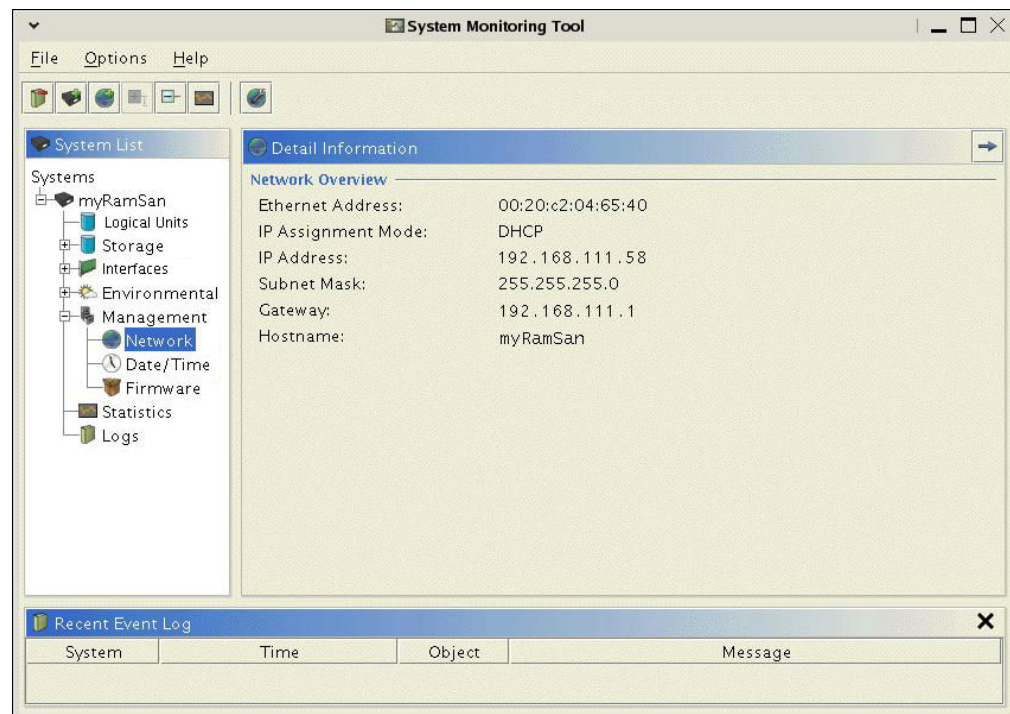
System Monitoring Tool

File Options Help

System List

Systems
myRamSan
Logical Units
Storage
Interfaces
Environmental
Management
Network
Date/Time
Firmware
Statistics
Logs

Detail Information

Network Overview

| | |
|---|---|
| Ethernet Address: | 00:20:c2:04:65:40 |
| IP Assignment Mode: | DHCP |
| IP Address: | 192.168.111.58 |
| Subnet Mask: | 255.255.255.0 |
| Gateway: | 192.168.111.1 |
| Hostname: | myRamSan |

Recent Event Log

| System | Time | Object | Message |
|---|---|---|---|